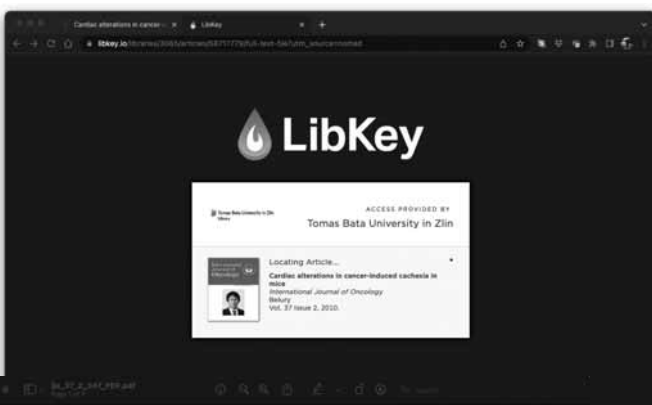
Cardiac alterations in cancer-i ×
LibKey
libkey.io/libraries/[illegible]

LibKey

Tomas Bata University in Zlín Library
ACCESS PROVIDED BY
Tomas Bata University in Zlin

Locating Article...
Cardiac alterations in cancer-induced cachexia in mice
International Journal of Oncology
Belury
Vol. 37 Issue 2, 2010.

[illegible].pdf
Page 1 of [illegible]